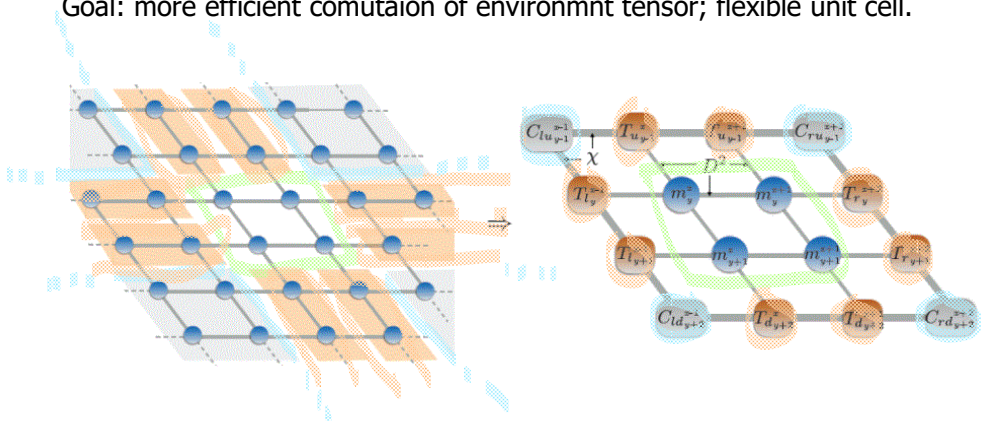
Goal: more efficient comutaion of environmnt tensor; flexible unit cell.

$\Rightarrow$

$C_{lu_{y-1}^{x-1}}$ $T_{u_{y-1}^{x}}$ $T_{u_{y-1}^{x+1}}$ $C_{ru_{y-1}^{x+2}}$

$\chi$ $D^2$

$T_{l_y^{x-1}}$ $m_y^x$ $m_y^{x+1}$ $T_{r_y^{x+2}}$

$T_{l_{y+1}^{x-1}}$ $m_{y+1}^x$ $m_{y+1}^{x+1}$ $T_{r_{y+1}^{x+2}}$

$C_{ld_{y+2}^{x-1}}$ $T_{d_{y+2}^{x}}$ $T_{d_{y+2}^{x+1}}$ $C_{rd_{y+2}^{x+2}}$